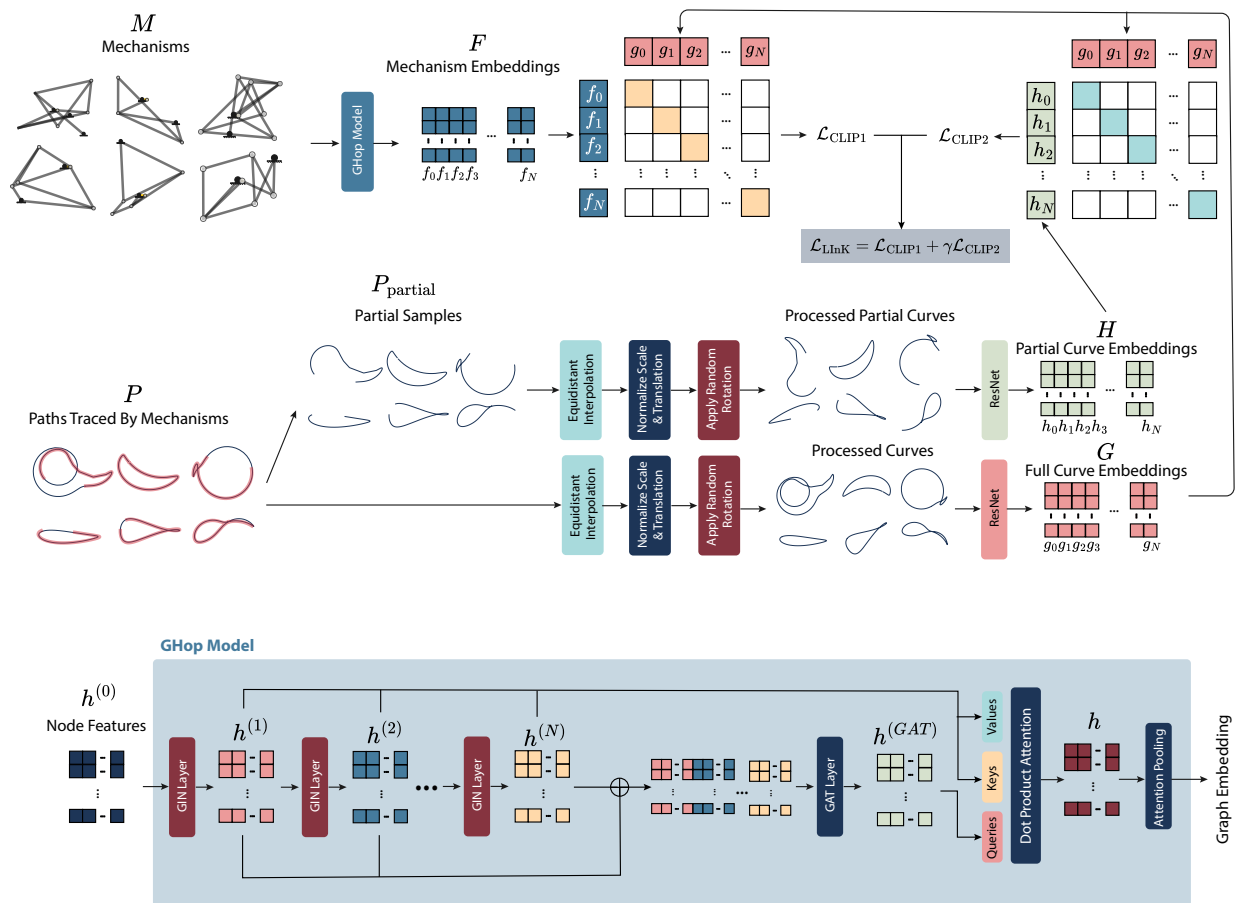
$M$
Mechanisms

GHop Model

$F$
Mechanism Embeddings

$f_0 f_1 f_2 f_3$ ... $f_N$

| $g_0$ | $g_1$ | $g_2$ | ... | $g_N$ |
|---|---|---|---|---|

$f_0$
$f_1$
$f_2$
⋮
$f_N$

$\mathcal{L}_{\text{CLIP1}}$

$\mathcal{L}_{\text{CLIP2}}$

| $g_0$ | $g_1$ | $g_2$ | ... | $g_N$ |
|---|---|---|---|---|

$h_0$
$h_1$
$h_2$
⋮
$h_N$

$\mathcal{L}_{\text{LInK}} = \mathcal{L}_{\text{CLIP1}} + \gamma\mathcal{L}_{\text{CLIP2}}$

$P_{\text{partial}}$
Partial Samples

$P$
Paths Traced By Mechanisms

Equidistant Interpolation

Normalize Scale & Translation

Apply Random Rotation

Processed Partial Curves

ResNet

$H$
Partial Curve Embeddings

$h_0 h_1 h_2 h_3$ ... $h_N$

Equidistant Interpolation

Normalize Scale & Translation

Apply Random Rotation

Processed Curves

ResNet

$G$
Full Curve Embeddings

$g_0 g_1 g_2 g_3$ ... $g_N$

GHop Model

$h^{(0)}$
Node Features

GIN Layer

$h^{(1)}$

GIN Layer

$h^{(2)}$

GIN Layer

$h^{(N)}$

GAT Layer

$h^{(GAT)}$

Values

Keys

Queries

Dot Product Attention

$h$

Attention Pooling

Graph Embedding